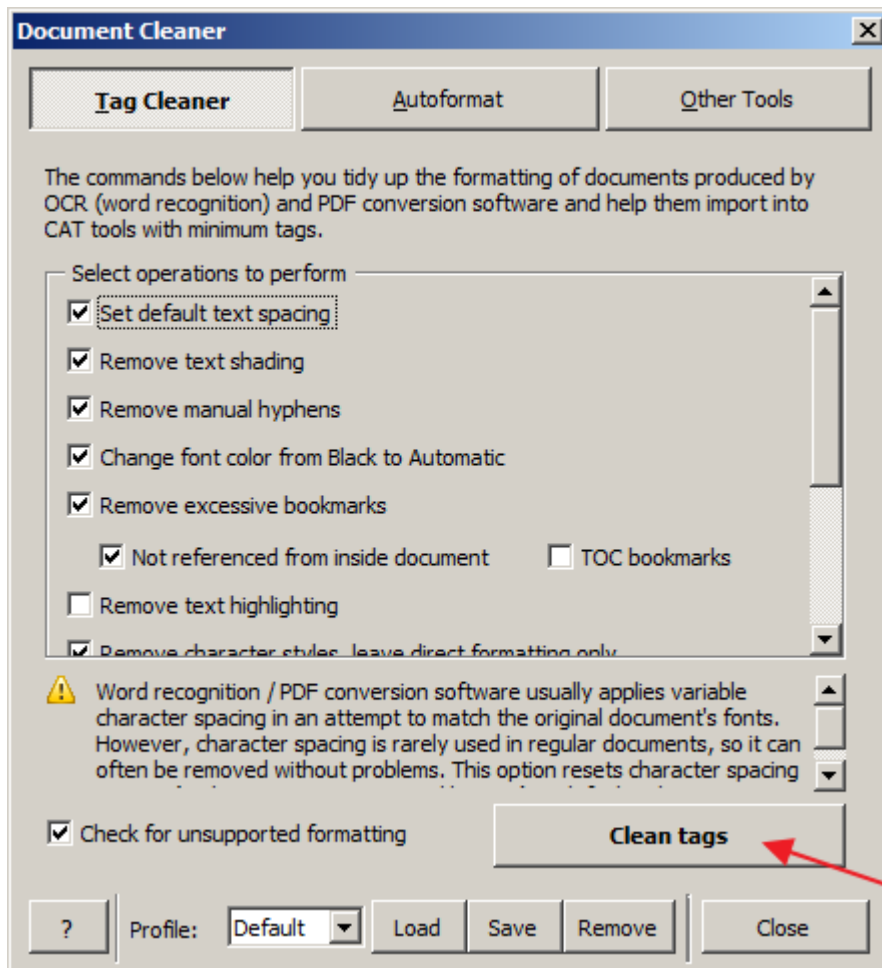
Document Cleaner

Tag Cleaner | Autoformat | Other Tools

The commands below help you tidy up the formatting of documents produced by OCR (word recognition) and PDF conversion software and help them import into CAT tools with minimum tags.

Select operations to perform

Set default text spacing

Remove text shading

Remove manual hyphens

Change font color from Black to Automatic

Remove excessive bookmarks

Not referenced from inside document

TOC bookmarks

Remove text highlighting

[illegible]

Word recognition / PDF conversion software usually applies variable character spacing in an attempt to match the original document's fonts. However, character spacing is rarely used in regular documents, so it can often be removed without problems. This option resets character spacing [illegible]

Check for unsupported formatting

Clean tags

?

Profile: Default

Load

Save

Remove

Close